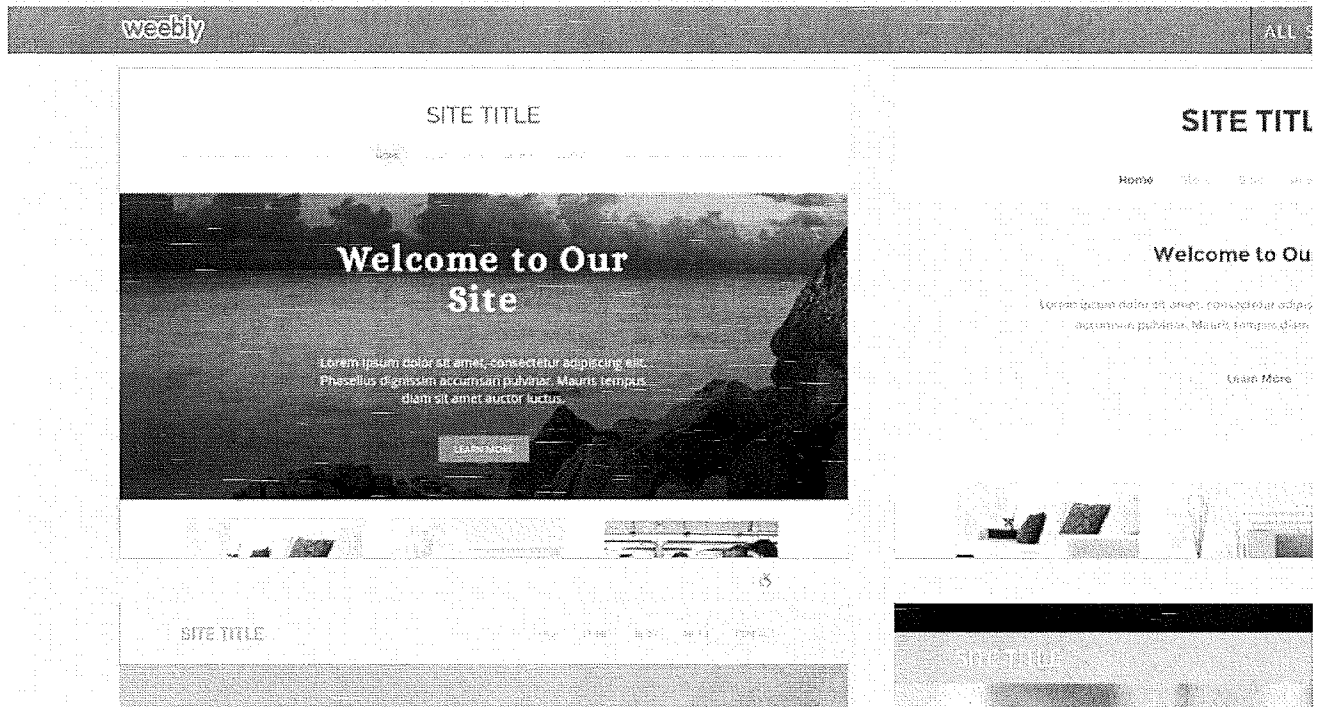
weebly

ALL S

SITE TITLE

Welcome to Our Site

Lorem ipsum dolor sit amet, consectetur adipiscing elit. Phasellus dignissim accumsan pulvinar. Mauris tempus diam sit amet auctor luctus.

LEARN MORE

SITE TITL

Home

Welcome to Ou

Lorem ipsum dolor sit amet, consectetur adipis accumsan pulvinar. Mauris tempus diam

Learn More

SITE TITLE

SITE TITLE